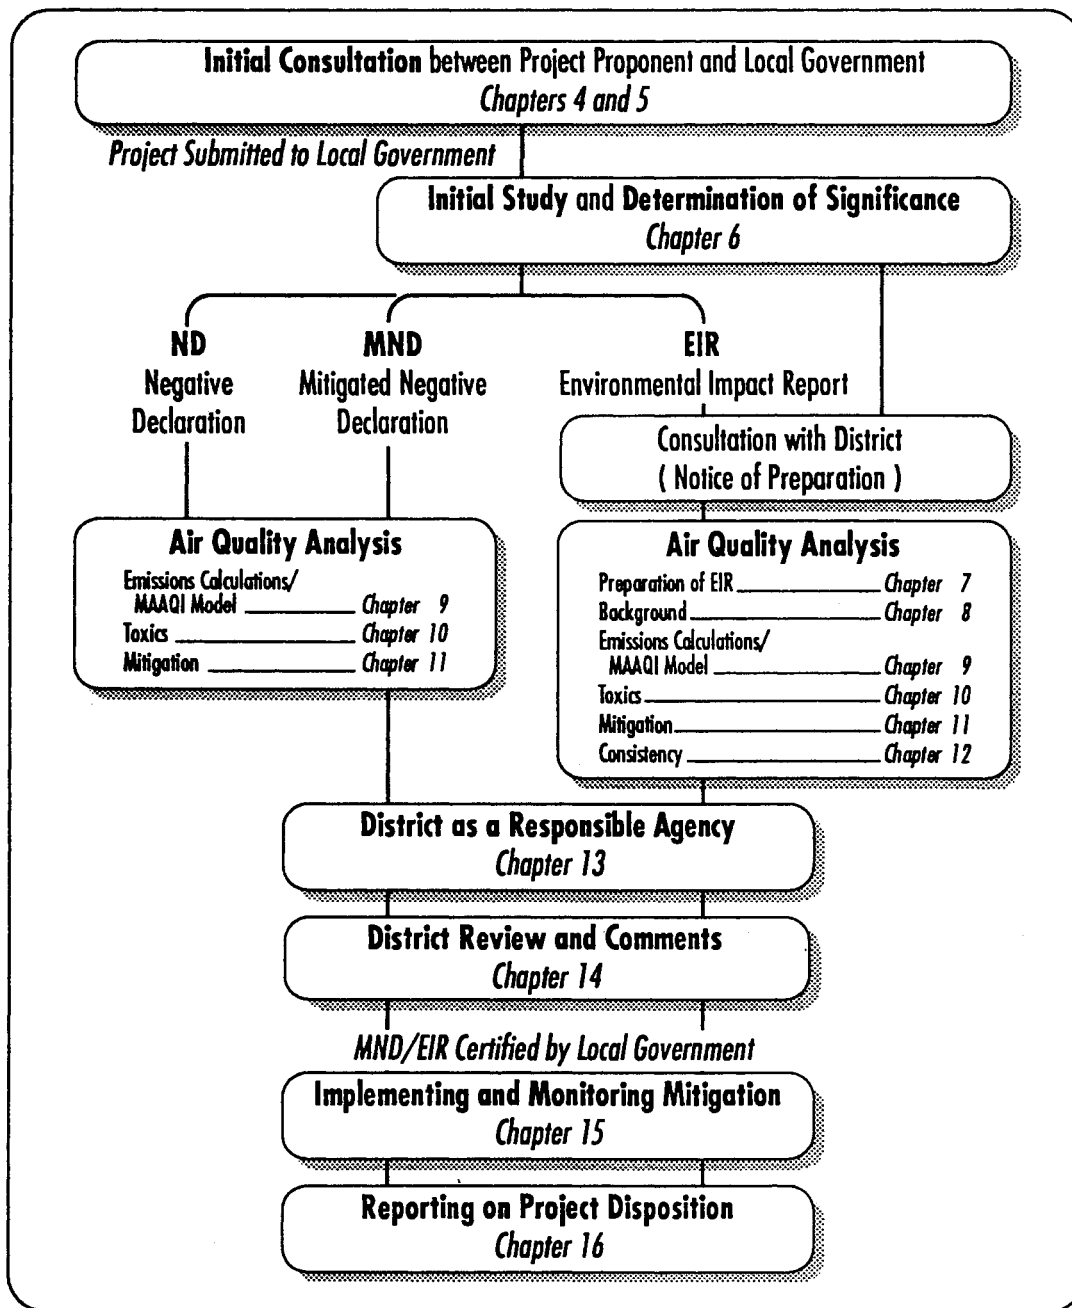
Initial Consultation between Project Proponent and Local Government
Chapters 4 and 5

Project Submitted to Local Government

Initial Study and Determination of Significance
Chapter 6

ND
Negative Declaration

MND
Mitigated Negative Declaration

EIR
Environmental Impact Report

Consultation with District
( Notice of Preparation )

Air Quality Analysis
Emissions Calculations/ MAAQI Model ________ Chapter 9
Toxics ________ Chapter 10
Mitigation ________ Chapter 11

Air Quality Analysis
Preparation of EIR ________ Chapter 7
Background ________ Chapter 8
Emissions Calculations/ MAAQI Model ________ Chapter 9
Toxics ________ Chapter 10
Mitigation ________ Chapter 11
Consistency ________ Chapter 12

District as a Responsible Agency
Chapter 13

District Review and Comments
Chapter 14

MND/EIR Certified by Local Government

Implementing and Monitoring Mitigation
Chapter 15

Reporting on Project Disposition
Chapter 16